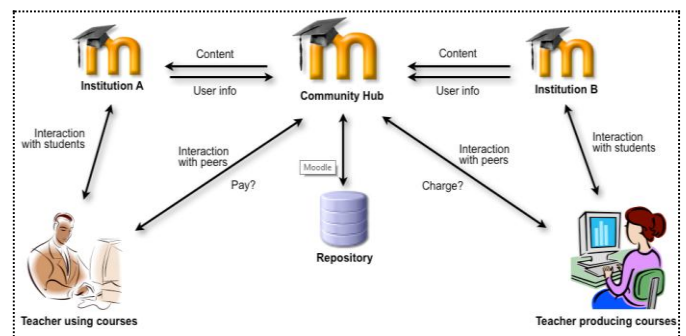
Content

User info

Content

User info

Institution A

Community Hub

Institution B

Interaction with students

Interaction with peers

Pay?

Moodle

Interaction with peers

Charge?

Interaction with students

Repository

Teacher using courses

Teacher producing courses